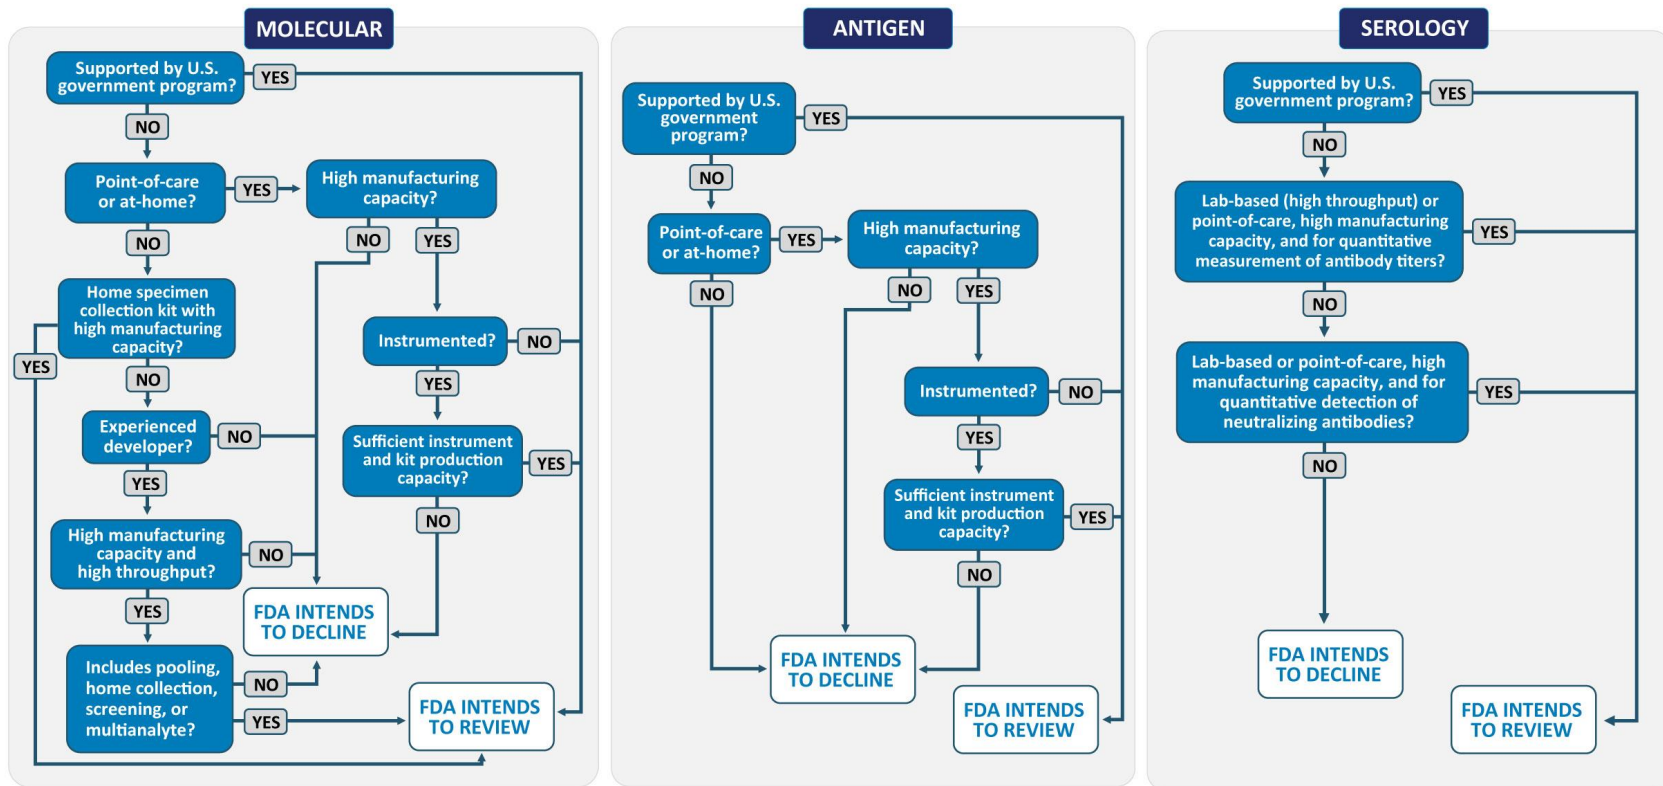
MOLECULAR

Supported by U.S. government program?
YES
NO
Point-of-care or at-home?
YES
High manufacturing capacity?
NO
NO
YES
Home specimen collection kit with high manufacturing capacity?
YES
Instrumented?
NO
NO
YES
Experienced developer?
NO
Sufficient instrument and kit production capacity?
YES
YES
NO
High manufacturing capacity and high throughput?
NO
YES
FDA INTENDS TO DECLINE
Includes pooling, home collection, screening, or multianalyte?
NO
YES
FDA INTENDS TO REVIEW

ANTIGEN

Supported by U.S. government program?
YES
NO
Point-of-care or at-home?
YES
High manufacturing capacity?
NO
NO
YES
Instrumented?
NO
YES
Sufficient instrument and kit production capacity?
YES
NO
FDA INTENDS TO DECLINE
FDA INTENDS TO REVIEW

SEROLOGY

Supported by U.S. government program?
YES
NO
Lab-based (high throughput) or point-of-care, high manufacturing capacity, and for quantitative measurement of antibody titers?
YES
NO
Lab-based or point-of-care, high manufacturing capacity, and for quantitative detection of neutralizing antibodies?
YES
NO
FDA INTENDS TO DECLINE
FDA INTENDS TO REVIEW